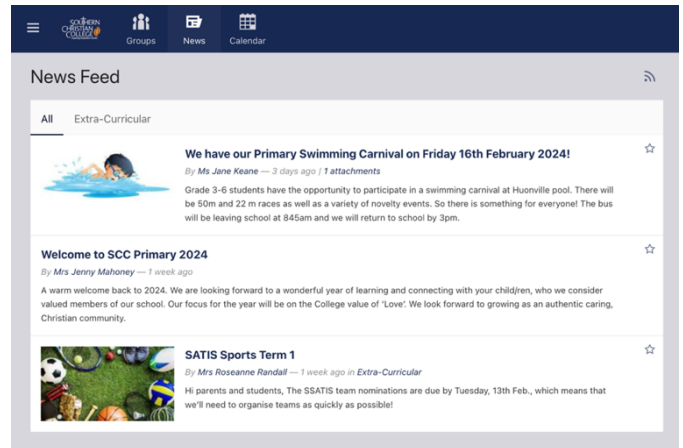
SOUTHERN CHRISTIAN COLLEGE

Groups News Calendar

News Feed

All Extra-Curricular

We have our Primary Swimming Carnival on Friday 16th February 2024!

By Ms Jane Keane — 3 days ago | 1 attachments

Grade 3-6 students have the opportunity to participate in a swimming carnival at Huonville pool. There will be 50m and 22 m races as well as a variety of novelty events. So there is something for everyone! The bus will be leaving school at 845am and we will return to school by 3pm.

Welcome to SCC Primary 2024

By Mrs Jenny Mahoney — 1 week ago

A warm welcome back to 2024. We are looking forward to a wonderful year of learning and connecting with your child/ren, who we consider valued members of our school. Our focus for the year will be on the College value of 'Love'. We look forward to growing as an authentic caring, Christian community.

SATIS Sports Term 1

By Mrs Roseanne Randall — 1 week ago in Extra-Curricular

Hi parents and students, The SSATIS team nominations are due by Tuesday, 13th Feb., which means that we'll need to organise teams as quickly as possible!